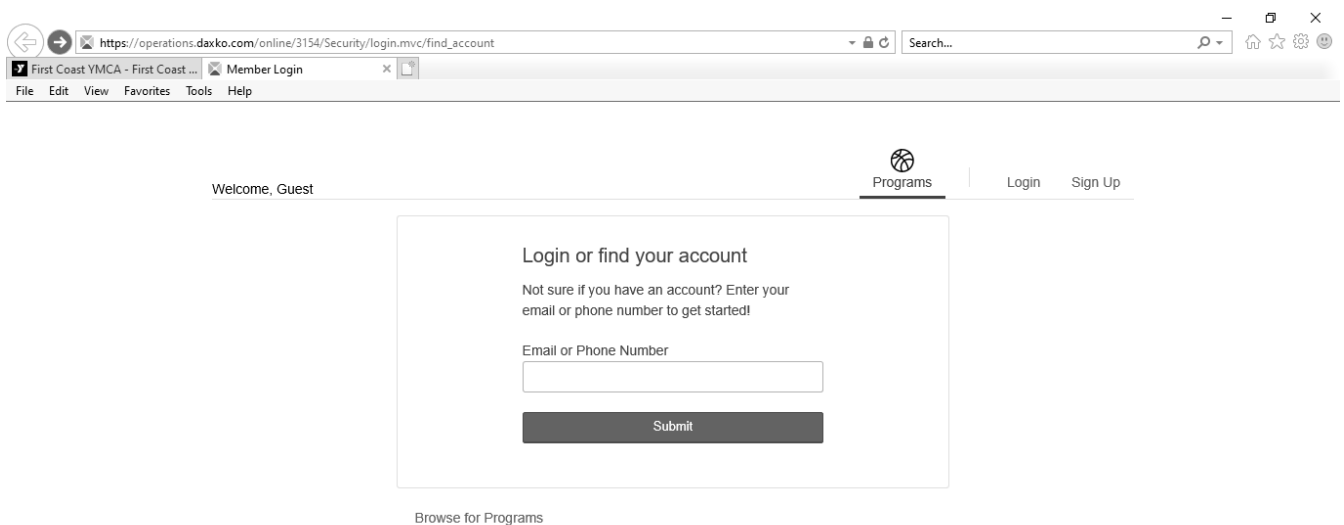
https://operations.daxko.com/online/3154/Security/login.mvc/find_account

Search...

First Coast YMCA - First Coast ...

Member Login

File Edit View Favorites Tools Help

Welcome, Guest

Programs

Login

Sign Up

Login or find your account

Not sure if you have an account? Enter your email or phone number to get started!

Email or Phone Number

Submit

Browse for Programs